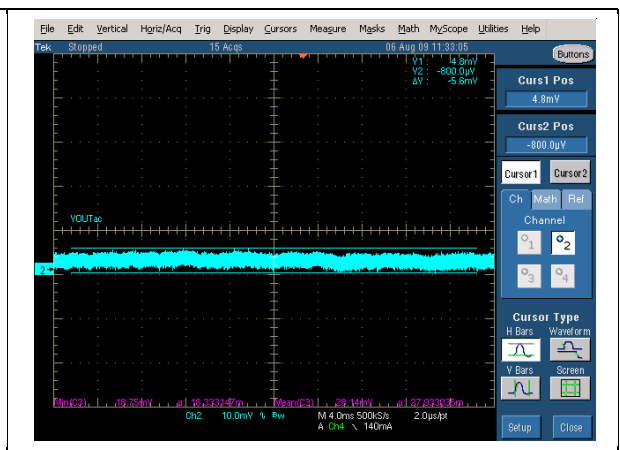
File Edit Vertical Horiz/Acq Trig Display Cursors Measure Masks Math MyScope Utilities Help

Tek Stopped 15 Acqs 06 Aug 09 11:33:05

Buttons

V1 : 4.8mV
V2 : -800.0μV
ΔV : -5.6mV

Curs1 Pos
4.8mV

Curs2 Pos
-800.0μV

Cursor1 Cursor2

Ch Math Ref

Channel

1 2 3 4

VOUTac

2

Cursor Type
H Bars Waveform
V Bars Screen

Min(C2) 18.75mV μ 18.3332?mV Mean(C2) 29.14mV μ 27.8930?mV

Ch2 10.0mV Bw M 4.0ms 500kS/s 2.0μs/pt
A Ch4 140mA

Setup Close